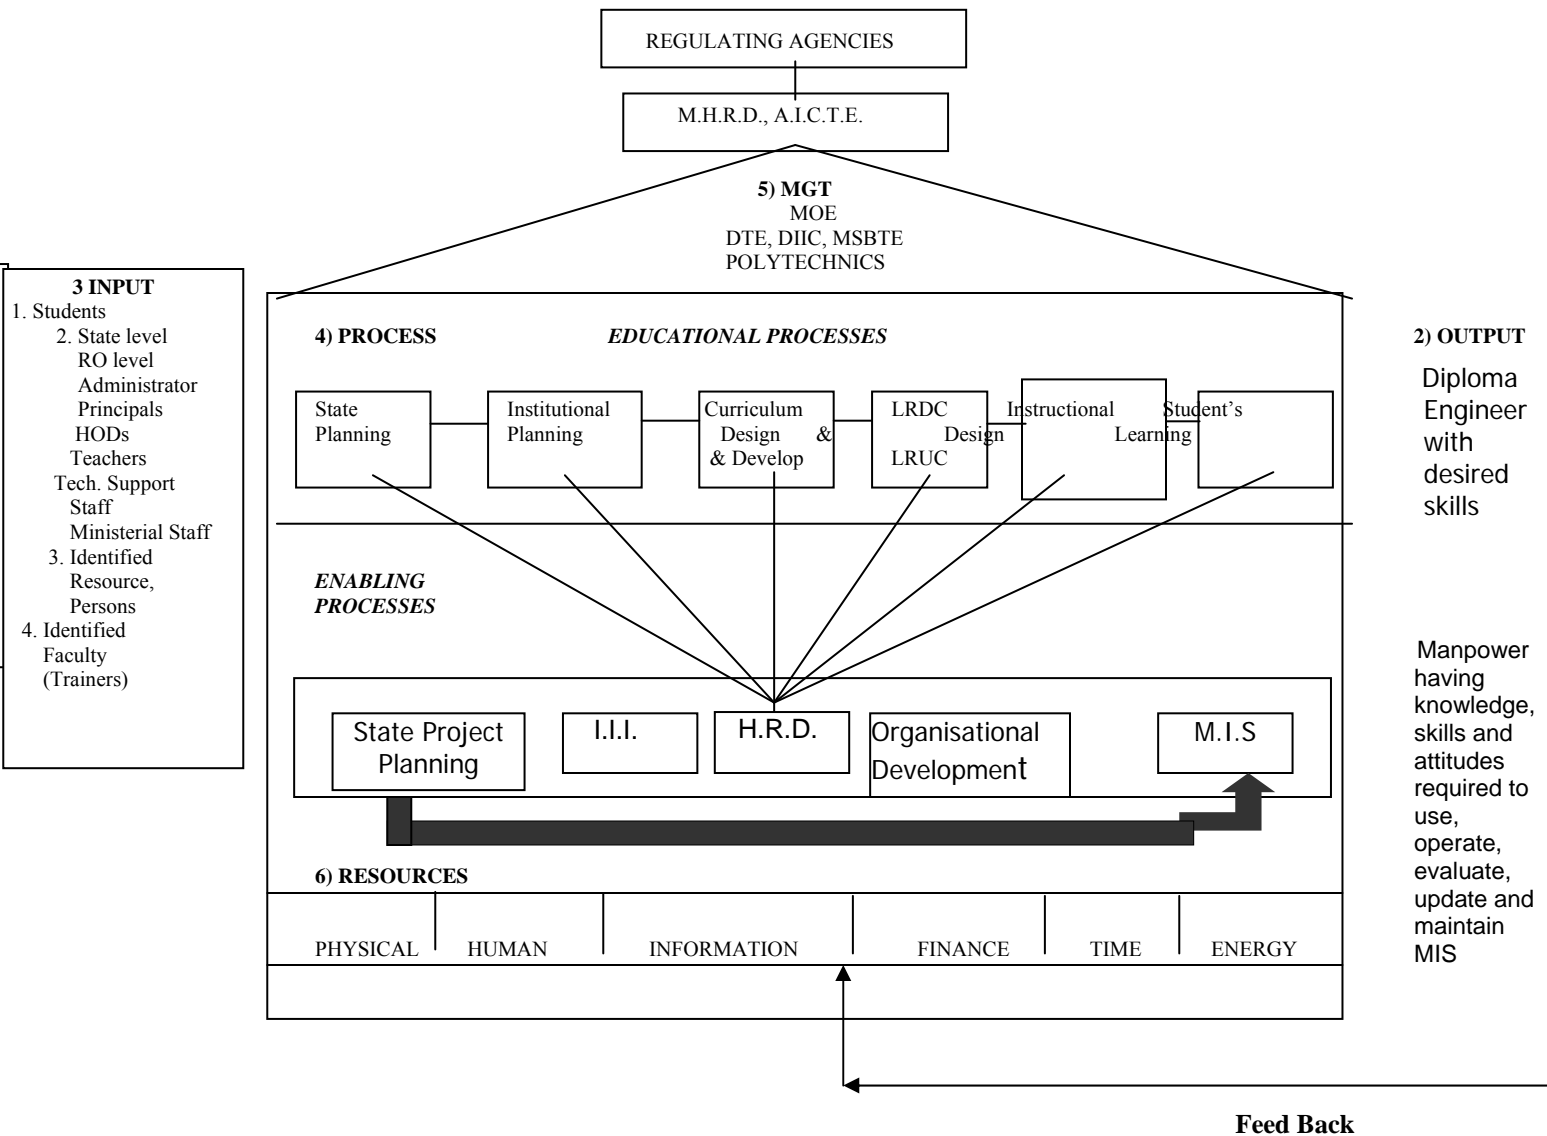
REGULATING AGENCIES

M.H.R.D., A.I.C.T.E.

5) MGT
MOE
DTE, DIIC, MSBTE
POLYTECHNICS

3 INPUT
1. Students
2. State level
RO level
Administrator
Principals
HODs
Teachers
Tech. Support Staff
Ministerial Staff
3. Identified Resource, Persons
4. Identified Faculty (Trainers)

4) PROCESS

EDUCATIONAL PROCESSES

State Planning

Institutional Planning

Curriculum Design & & Develop

LRDC Design LRUC

Instructional

Student's Learning

ENABLING PROCESSES

State Project Planning

I.I.I.

H.R.D.

Organisational Development

M.I.S

6) RESOURCES

PHYSICAL | HUMAN | INFORMATION | FINANCE | TIME | ENERGY

2) OUTPUT

Diploma Engineer with desired skills

Manpower having knowledge, skills and attitudes required to use, operate, evaluate, update and maintain MIS

Feed Back